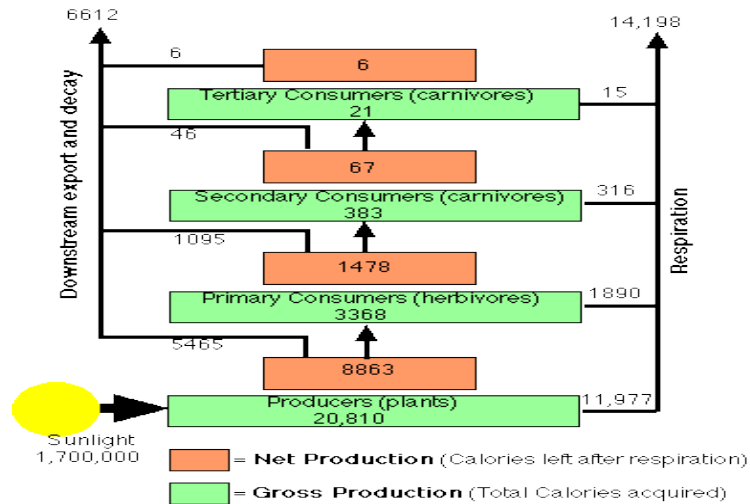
6612

14,198

6

6

Tertiary Consumers (carnivores) 21

15

46

67

Secondary Consumers (carnivores) 383

316

1095

1478

Primary Consumers (herbivores) 3368

1890

5465

8863

Producers (plants) 20,810

11,977

Downstream export and decay

Respiration

Sunlight 1,700,000

= **Net Production** (Calories left after respiration)

= **Gross Production** (Total Calories acquired)